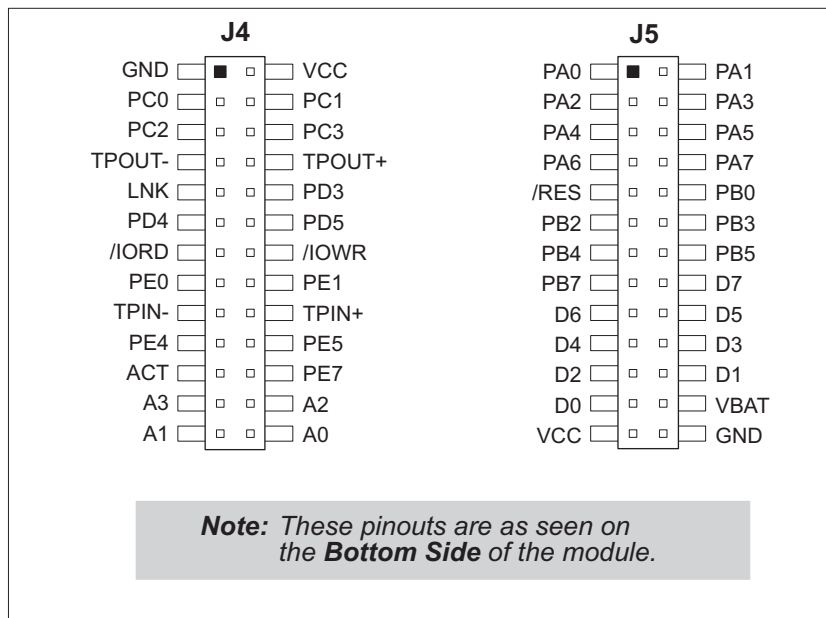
J4

| | |
|---|---|
| GND | VCC |
| PC0 | PC1 |
| PC2 | PC3 |
| TPOUT- | TPOUT+ |
| LNK | PD3 |
| PD4 | PD5 |
| /IORD | /IOWR |
| PE0 | PE1 |
| TPIN- | TPIN+ |
| PE4 | PE5 |
| ACT | PE7 |
| A3 | A2 |
| A1 | A0 |

J5

| | |
|---|---|
| PA0 | PA1 |
| PA2 | PA3 |
| PA4 | PA5 |
| PA6 | PA7 |
| /RES | PB0 |
| PB2 | PB3 |
| PB4 | PB5 |
| PB7 | D7 |
| D6 | D5 |
| D4 | D3 |
| D2 | D1 |
| D0 | VBAT |
| VCC | GND |

Note: These pinouts are as seen on the Bottom Side of the module.